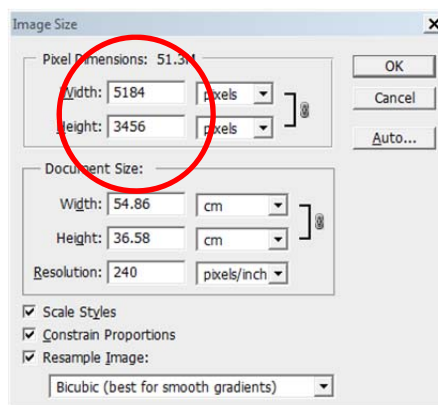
Image Size

Pixel Dimensions: 51.3M

Width: 5184 pixels

Height: 3456 pixels

OK

Cancel

Auto...

Document Size:

Width: 54.86 cm

Height: 36.58 cm

Resolution: 240 pixels/inch

☑ Scale Styles

☑ Constrain Proportions

☑ Resample Image:

Bicubic (best for smooth gradients)